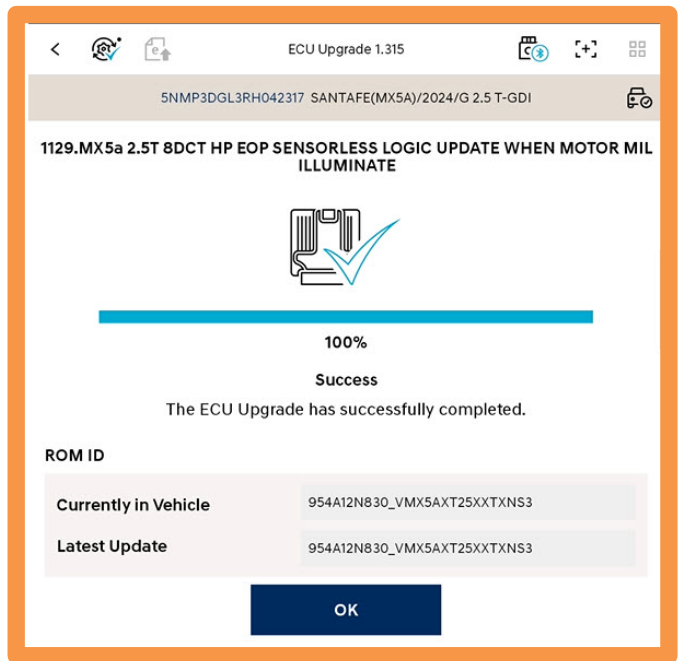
ECU Upgrade 1.315

5NMP3DGL3RH042317 SANTAFE(MX5A)/2024/G 2.5 T-GDI

1129.MX5a 2.5T 8DCT HP EOP SENSORLESS LOGIC UPDATE WHEN MOTOR MIL ILLUMINATE

100%

Success

The ECU Upgrade has successfully completed.

ROM ID

| Currently in Vehicle | 954A12N830_VMX5AXT25XXTXNS3 |
|---|---|
| Latest Update | 954A12N830_VMX5AXT25XXTXNS3 |

OK